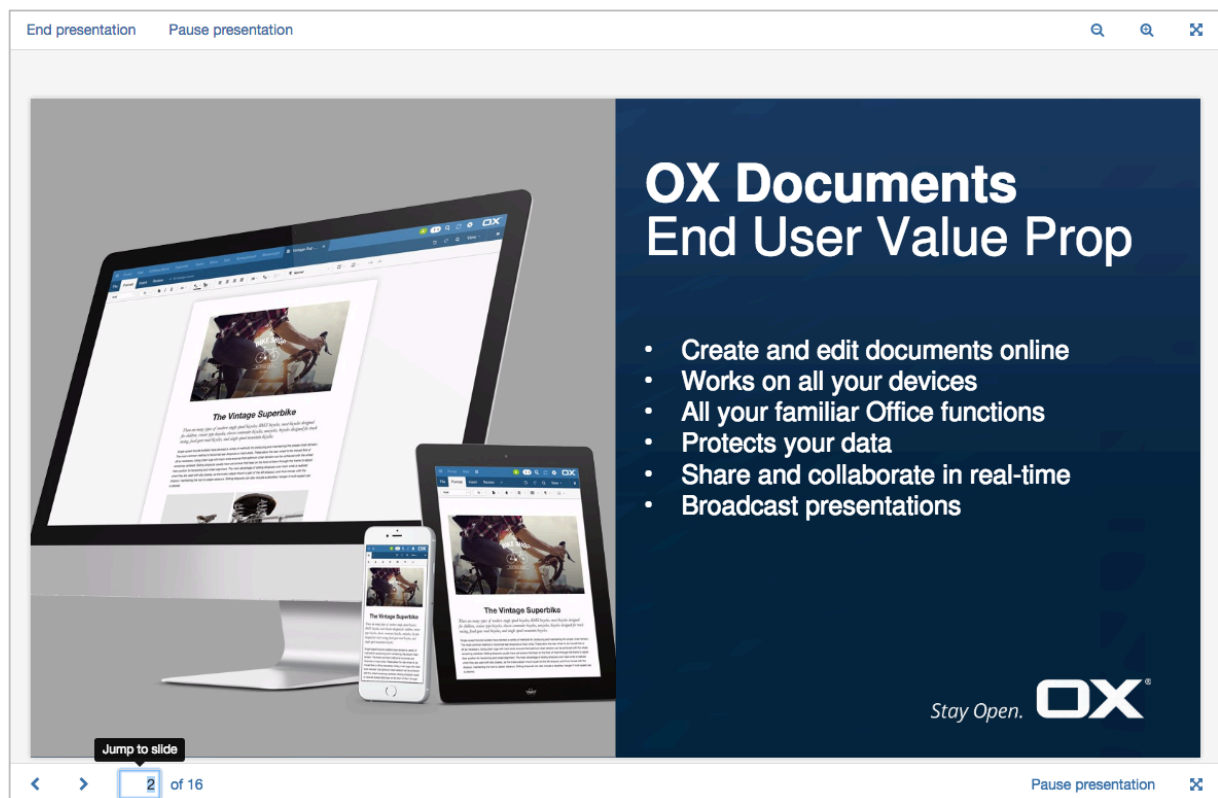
End presentation Pause presentation

OX Documents
End User Value Prop

- Create and edit documents online
- Works on all your devices
- All your familiar Office functions
- Protects your data
- Share and collaborate in real-time
- Broadcast presentations

The Vintage Superbike

The Vintage Superbike

The Vintage Superbike

Stay Open. OX®

Jump to slide

2 of 16

Pause presentation